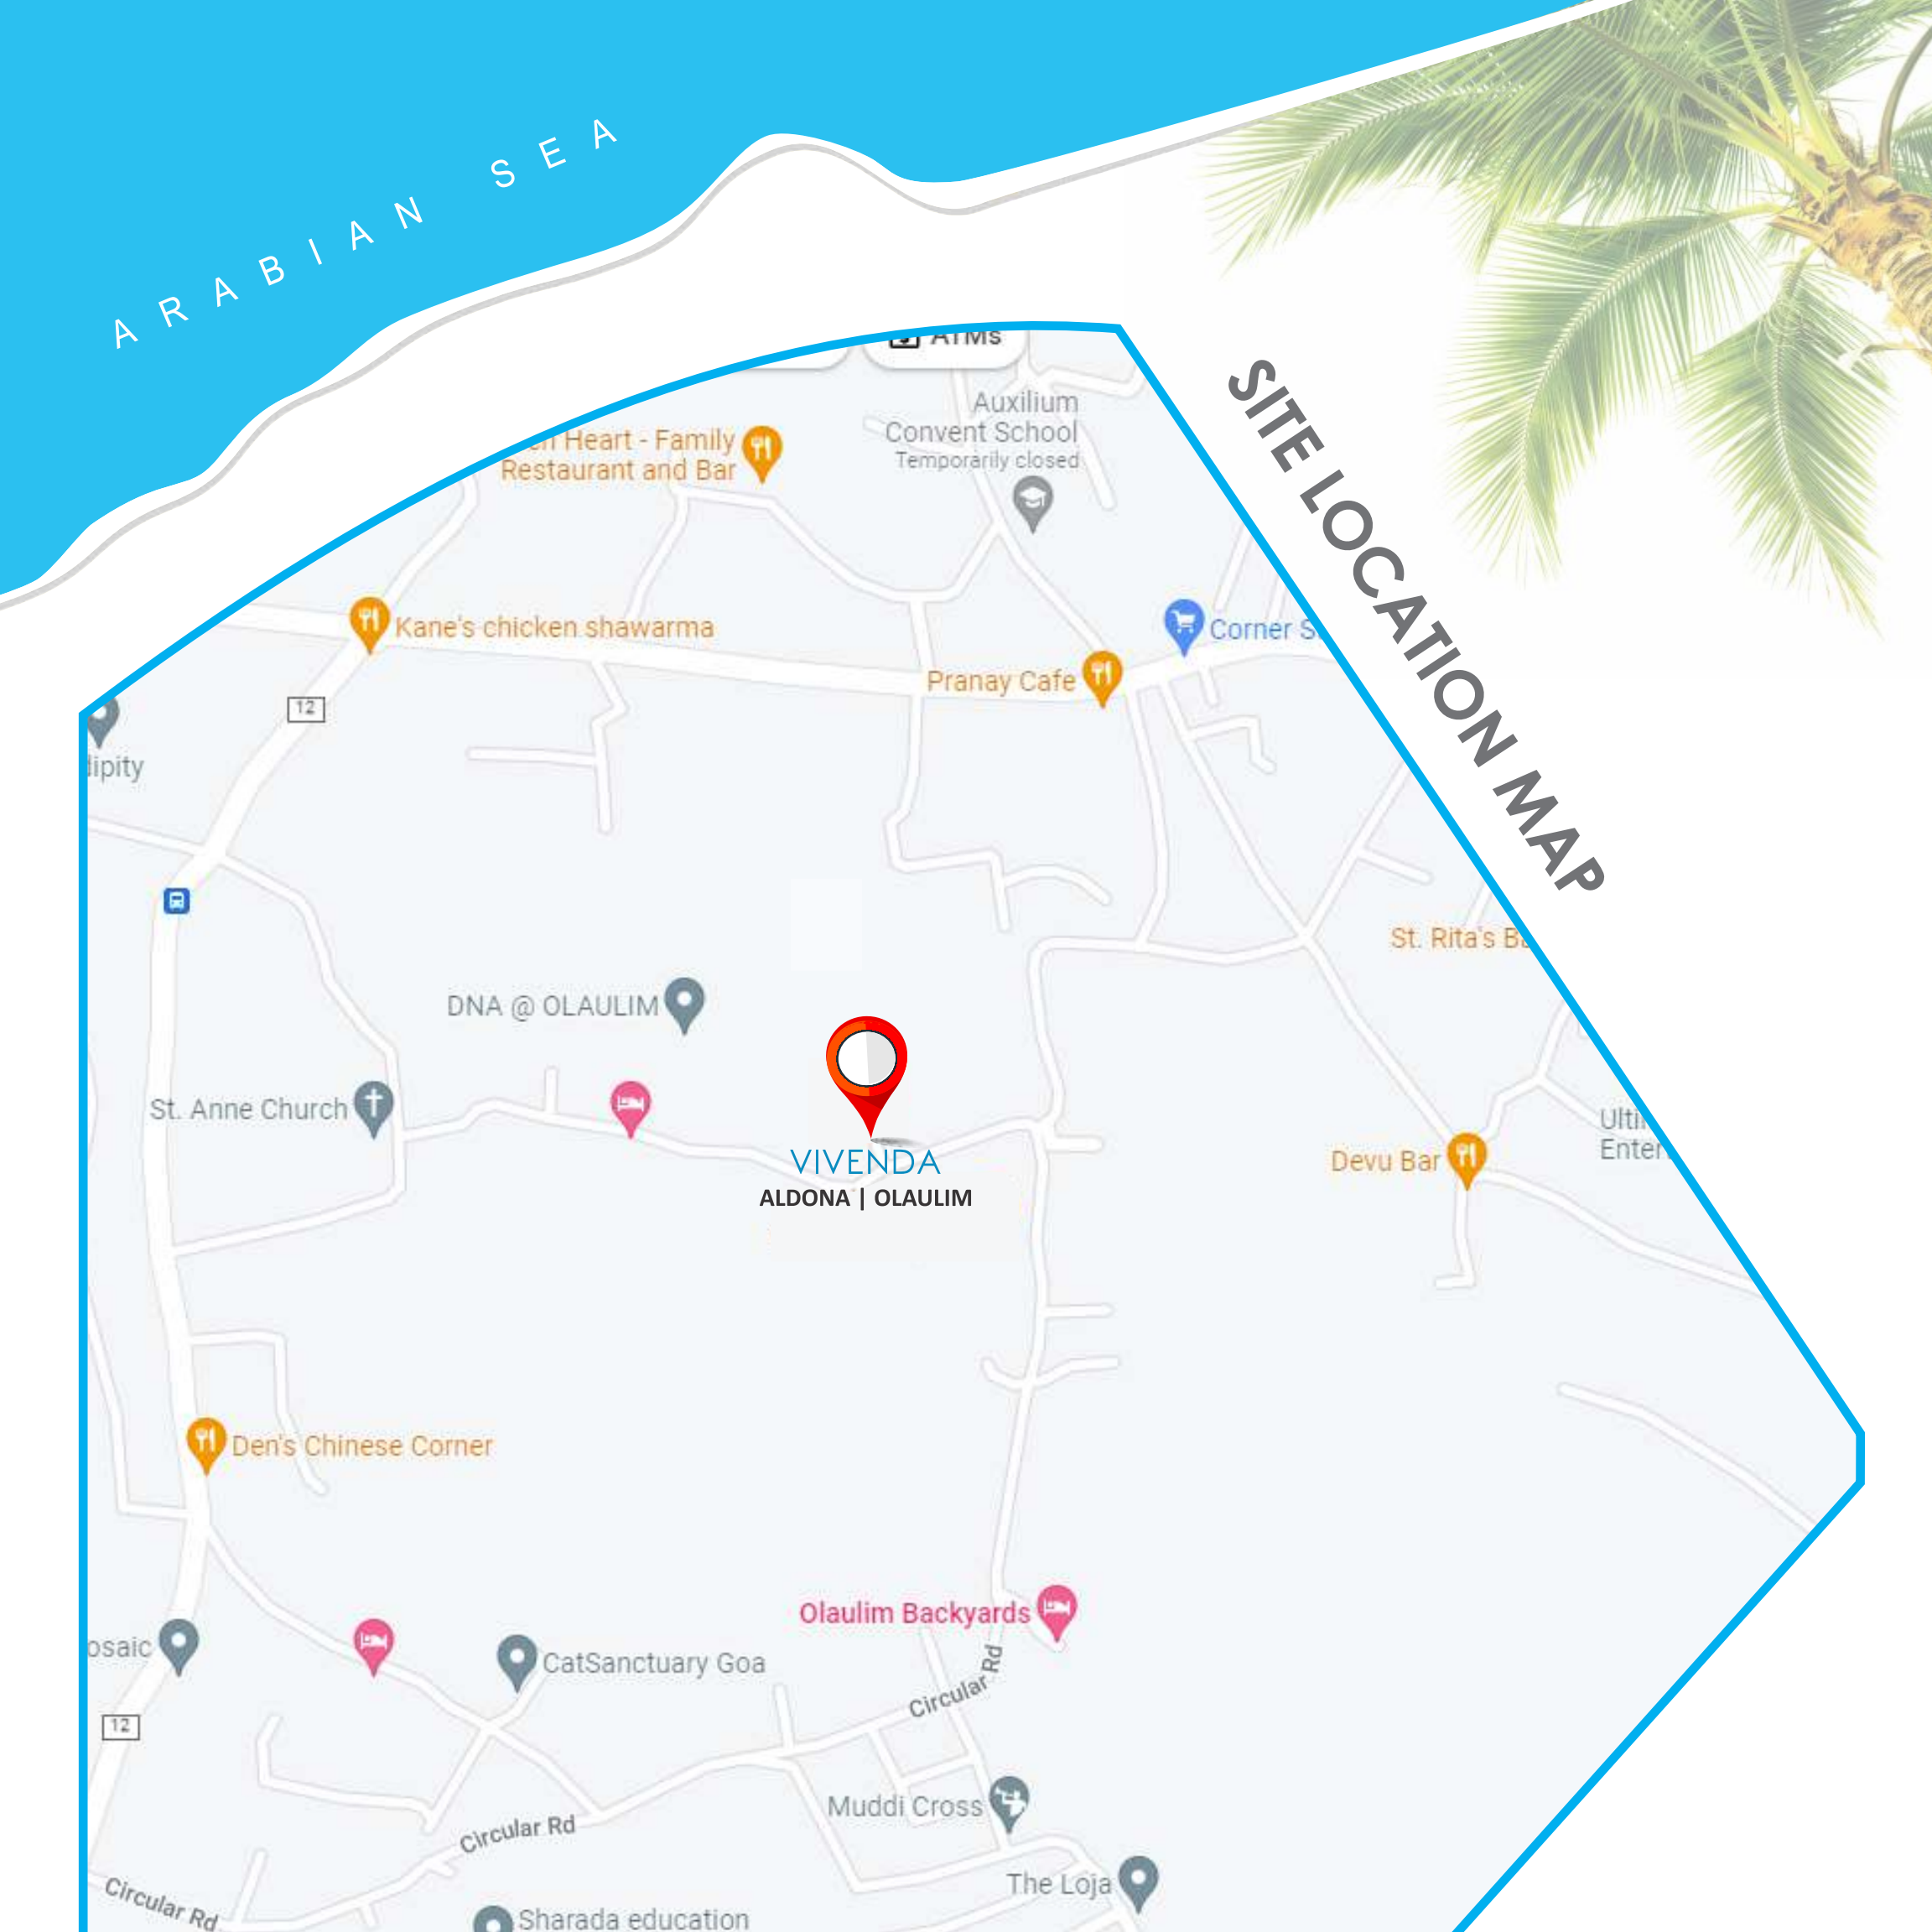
ARABIAN SEA

SITE LOCATION MAP

ATMs

Auxilium Convent School
Temporarily closed

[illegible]n Heart - Family Restaurant and Bar

Kane's chicken shawarma

Corner S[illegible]

Pranay Cafe

12

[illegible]ipity

St. Rita's B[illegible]

DNA @ OLAULIM

St. Anne Church

VIVENDA
ALDONA | OLAULIM

Ulti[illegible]
Enter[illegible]

Devu Bar

Den's Chinese Corner

Olaulim Backyards

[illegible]osaic

CatSanctuary Goa

12

Circular Rd

Muddi Cross

Circular Rd

Circular Rd

The Loja

Sharada education